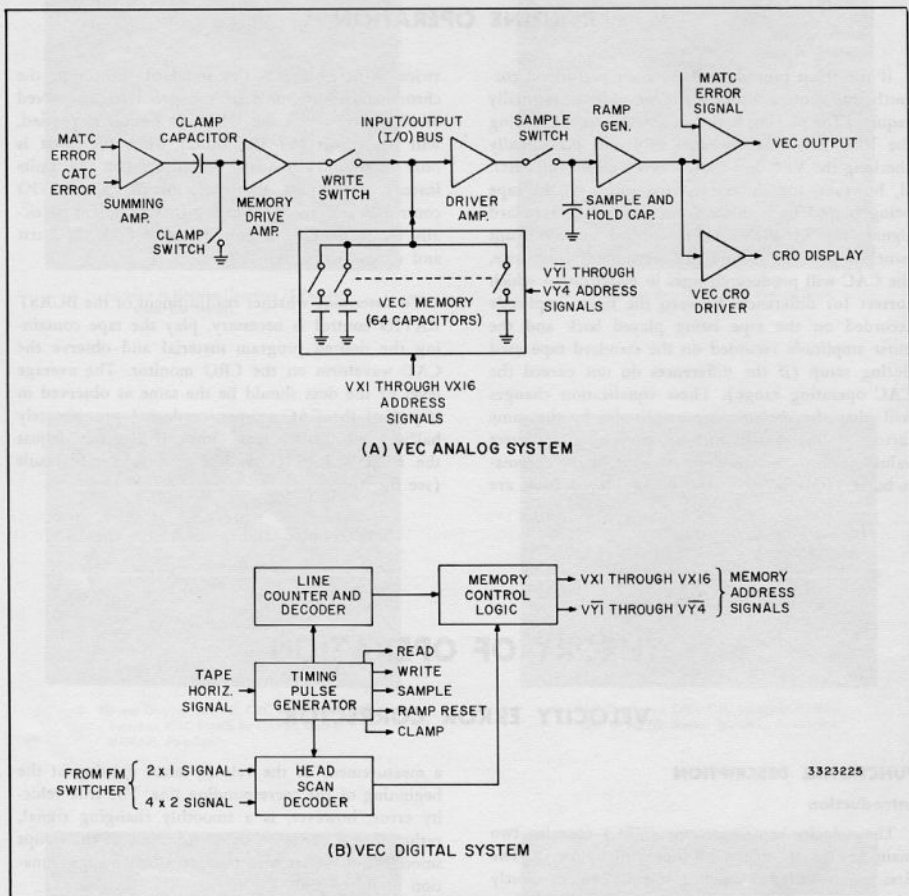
MATC ERROR
CATC ERROR
SUMMING AMP.
CLAMP CAPACITOR
CLAMP SWITCH
MEMORY DRIVE AMP.
WRITE SWITCH
INPUT/OUTPUT (I/O) BUS
DRIVER AMP.
SAMPLE SWITCH
SAMPLE AND HOLD CAP.
RAMP GEN.
MATC ERROR SIGNAL
VEC OUTPUT
CRO DISPLAY
VEC CRO DRIVER
VEC MEMORY (64 CAPACITORS)
VY1 THROUGH VY4 ADDRESS SIGNALS
VX1 THROUGH VX16 ADDRESS SIGNALS

(A) VEC ANALOG SYSTEM

LINE COUNTER AND DECODER
MEMORY CONTROL LOGIC
VX1 THROUGH VX16
VY1 THROUGH VY4
MEMORY ADDRESS SIGNALS
TAPE HORIZ. SIGNAL
TIMING PULSE GENERATOR
READ
WRITE
SAMPLE
RAMP RESET
CLAMP
FROM FM SWITCHER
2 x 1 SIGNAL
4 x 2 SIGNAL
HEAD SCAN DECODER

(B) VEC DIGITAL SYSTEM

3323225